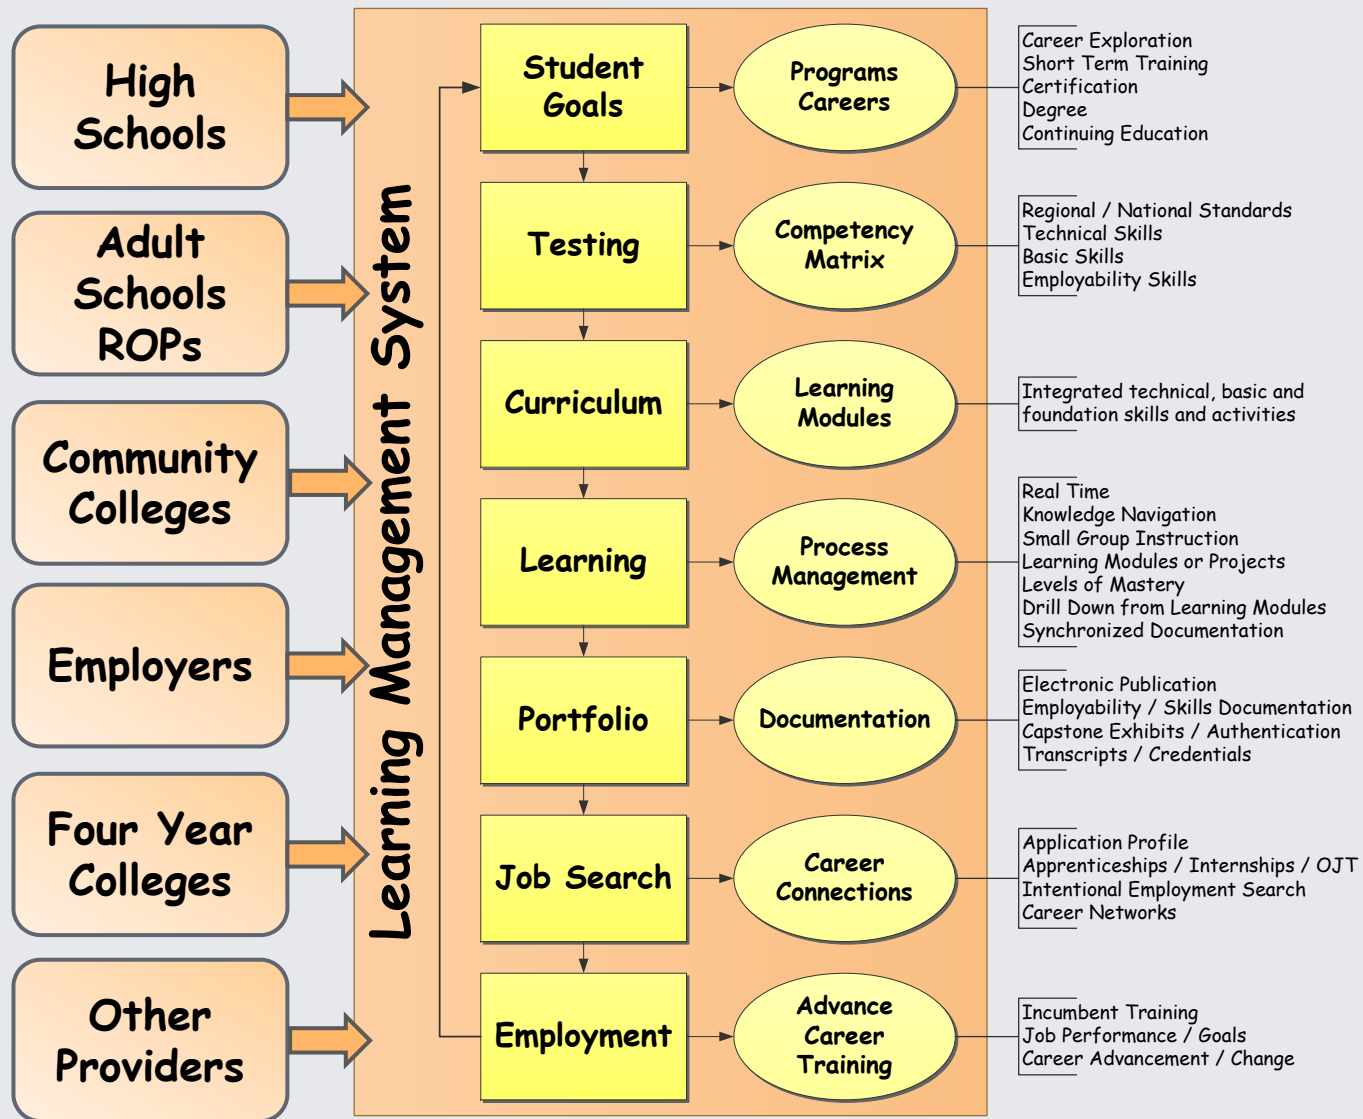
High Schools

Adult Schools ROPs

Community Colleges

Employers

Four Year Colleges

Other Providers

Learning Management System

Student Goals

Programs Careers

Career Exploration
Short Term Training
Certification
Degree
Continuing Education

Testing

Competency Matrix

Regional / National Standards
Technical Skills
Basic Skills
Employability Skills

Curriculum

Learning Modules

Integrated technical, basic and foundation skills and activities

Learning

Process Management

Real Time
Knowledge Navigation
Small Group Instruction
Learning Modules or Projects
Levels of Mastery
Drill Down from Learning Modules
Synchronized Documentation

Portfolio

Documentation

Electronic Publication
Employability / Skills Documentation
Capstone Exhibits / Authentication
Transcripts / Credentials

Job Search

Career Connections

Application Profile
Apprenticeships / Internships / OJT
Intentional Employment Search
Career Networks

Employment

Advance Career Training

Incumbent Training
Job Performance / Goals
Career Advancement / Change